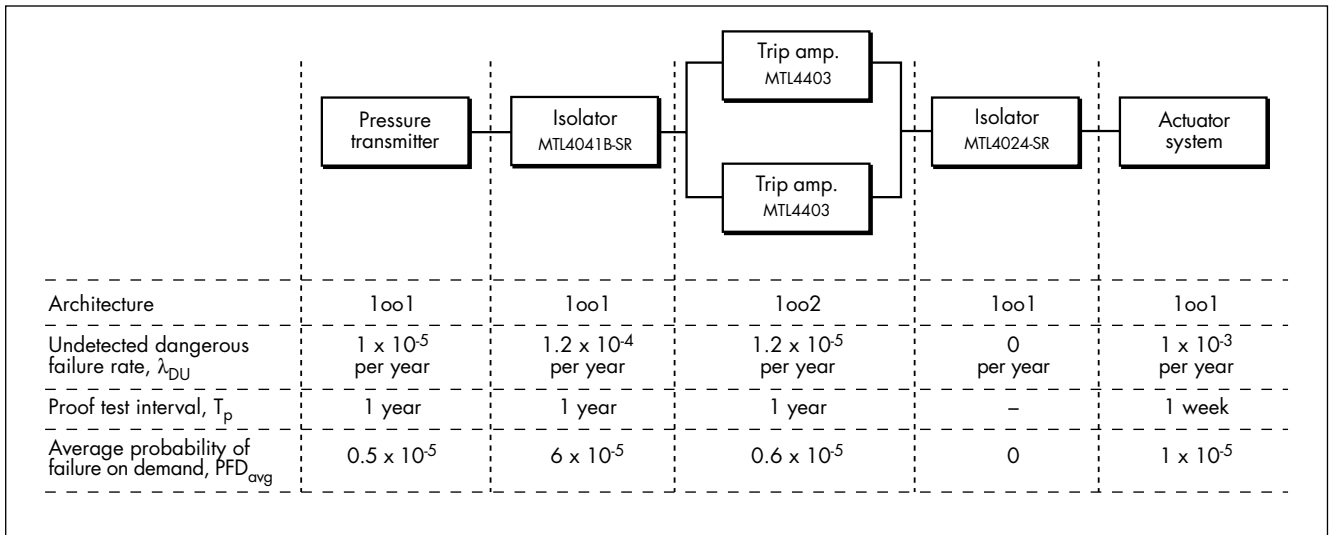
Pressure transmitter

Isolator
MTL4041B-SR

Trip amp.
MTL4403

Trip amp.
MTL4403

Isolator
MTL4024-SR

Actuator system

| | | | | | |
|---|---|---|---|---|---|
| Architecture | 1oo1 | 1oo1 | 1oo2 | 1oo1 | 1oo1 |
| Undetected dangerous failure rate, $\lambda_{DU}$ | $1 \times 10^{-5}$ per year | $1.2 \times 10^{-4}$ per year | $1.2 \times 10^{-5}$ per year | 0 per year | $1 \times 10^{-3}$ per year |
| Proof test interval, $T_p$ | 1 year | 1 year | 1 year | – | 1 week |
| Average probability of failure on demand, $PFD_{avg}$ | $0.5 \times 10^{-5}$ | $6 \times 10^{-5}$ | $0.6 \times 10^{-5}$ | 0 | $1 \times 10^{-5}$ |